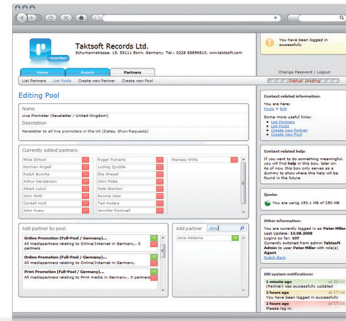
Taktsoft Records Ltd.

You have been logged in successfully

Home Events Partners

List Partners Link Pools Create new Partner Create new Pool

Change Password | Logout

Editing Pool

Name
Live Promoter (Newsletter / United Kingdom)

Description
Newsletter to all live promoters in the UK (Status, Show Requests)

Currently added partners

| Mike Schoel | Roger Rohenty | Marissa Hilts |
|---|---|---|
| Norman Angell | Ludwig Quidde | |
| Ralph Bunche | Elie Wiesel | |
| John Kerry | Elie Wiesel | |
| Arthur Henderson | John Kerry | |
| Albert Lutuli | Nate Stephon | |
| John Bush | Bonnie Wike | |
| Cordell Hull | Ted Walker | |
| John Kwon | Jennifer Rockwell | |

Add partner by pool

Online Promotion (Full Pool / Germany)...
All mediapartners relating to Online/Internet in Germany...

Online Promotion (Full Pool / Germany)...
All mediapartners relating to Online/Internet in Germany...

Print Promotion (Full Pool / Germany)...
All mediapartners relating to Print media in Germany...

Add partner
Jane Addams

Context related information:
You are here:
Pools > Edit

Some more useful links:
List Partners
Link Pools
Create new Partner
Create new Pool

Context related help:
If you want to do something meaningful, you will find help in this box. later on. As of now, this box only serves as a dummy to show where help may be found in the future

Quota:
You are using 190.1 MB of 250 MB

Other information:
You are currently logged in as Peter Miller
Last Update: 13.08.2008
Logins so far: 357
Currently switched from admin Taktsoft Admin to user Peter Miller

SBD system notifications:
1 minutes ago
3 hours ago
5 hours ago